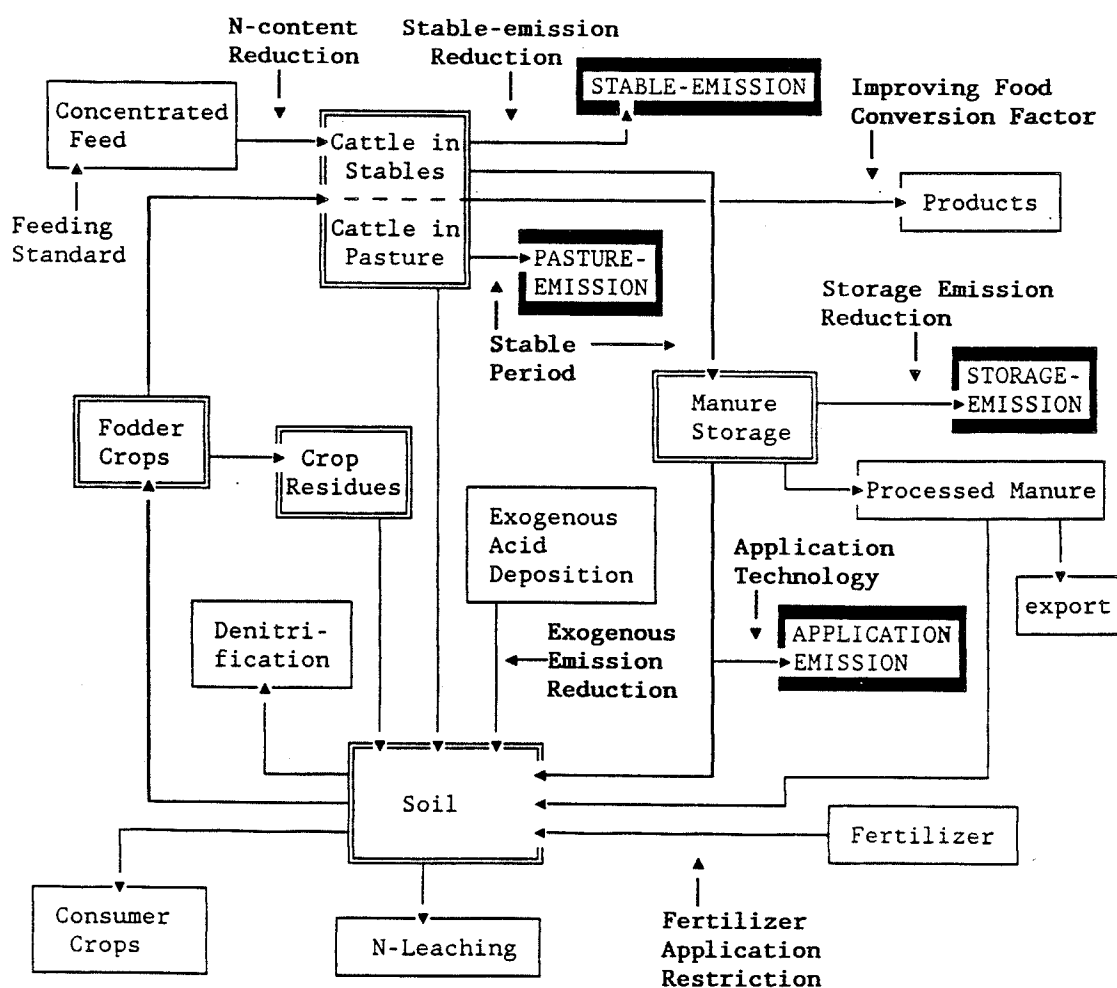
N-content Reduction

Stable-emission Reduction

STABLE-EMISSION

Improving Food Conversion Factor

Concentrated Feed

Cattle in Stables

Cattle in Pasture

Products

Feeding Standard

PASTURE-EMISSION

Storage Emission Reduction

Stable Period

STORAGE-EMISSION

Fodder Crops

Crop Residues

Manure Storage

Processed Manure

Exogenous Acid Deposition

Application Technology

export

Denitrification

Exogenous Emission Reduction

APPLICATION EMISSION

Soil

Fertilizer

Consumer Crops

N-Leaching

Fertilizer Application Restriction